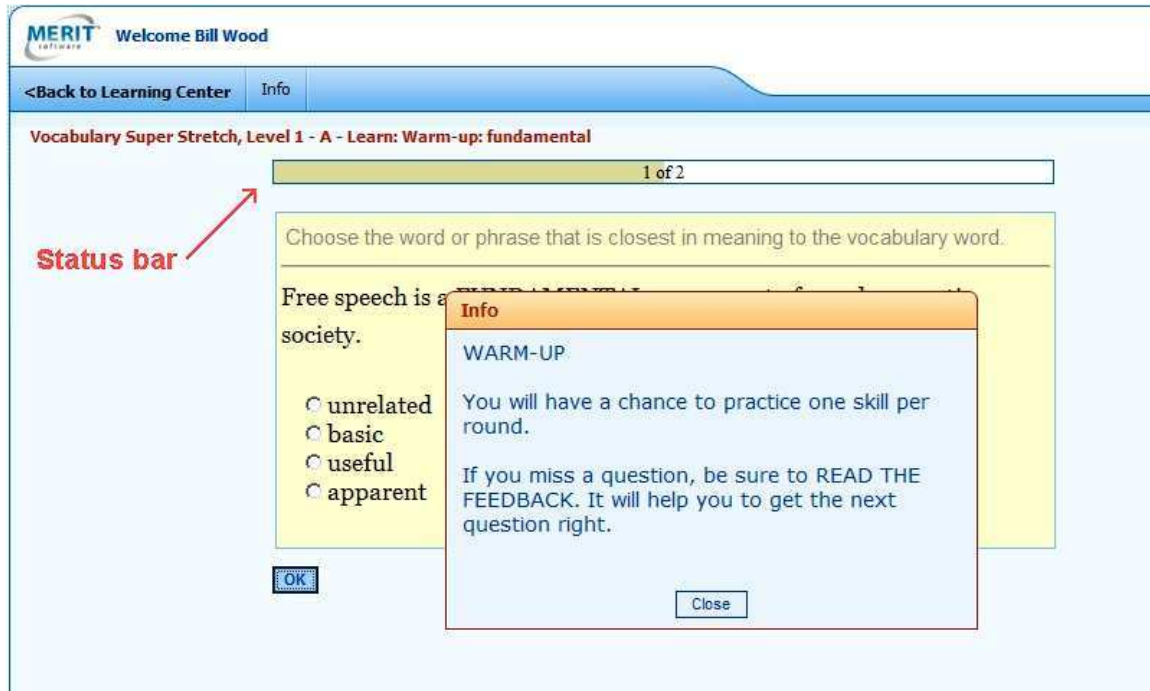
MERIT software Welcome Bill Wood

<Back to Learning Center Info

Vocabulary Super Stretch, Level 1 - A - Learn: Warm-up: fundamental

1 of 2

Status bar

Choose the word or phrase that is closest in meaning to the vocabulary word.

Free speech is a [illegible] society.

unrelated
basic
useful
apparent

OK

Info

WARM-UP

You will have a chance to practice one skill per round.

If you miss a question, be sure to READ THE FEEDBACK. It will help you to get the next question right.

Close